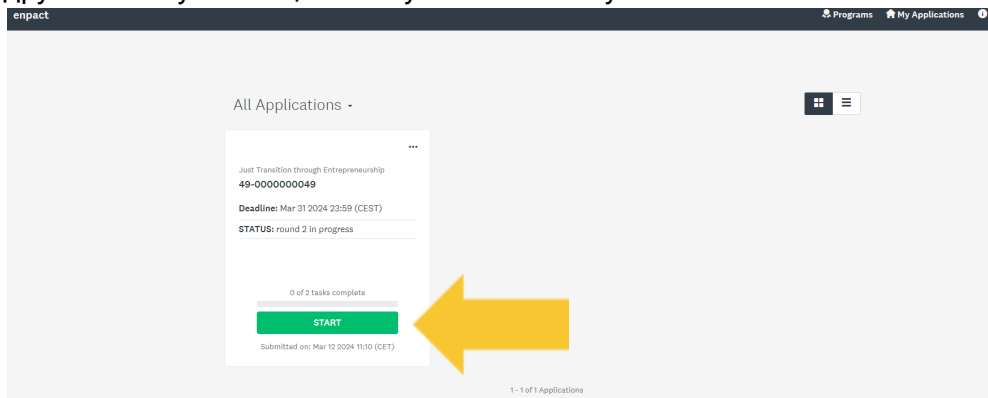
enpact

Programs My Applications

All Applications

...

Just Transition through Entrepreneurship

49-0000000049

Deadline: Mar 31 2024 23:59 (CEST)

STATUS: round 2 in progress

0 of 2 tasks complete

START

Submitted on: Mar 12 2024 11:10 (CET)

1 - 1 of 1 Applications